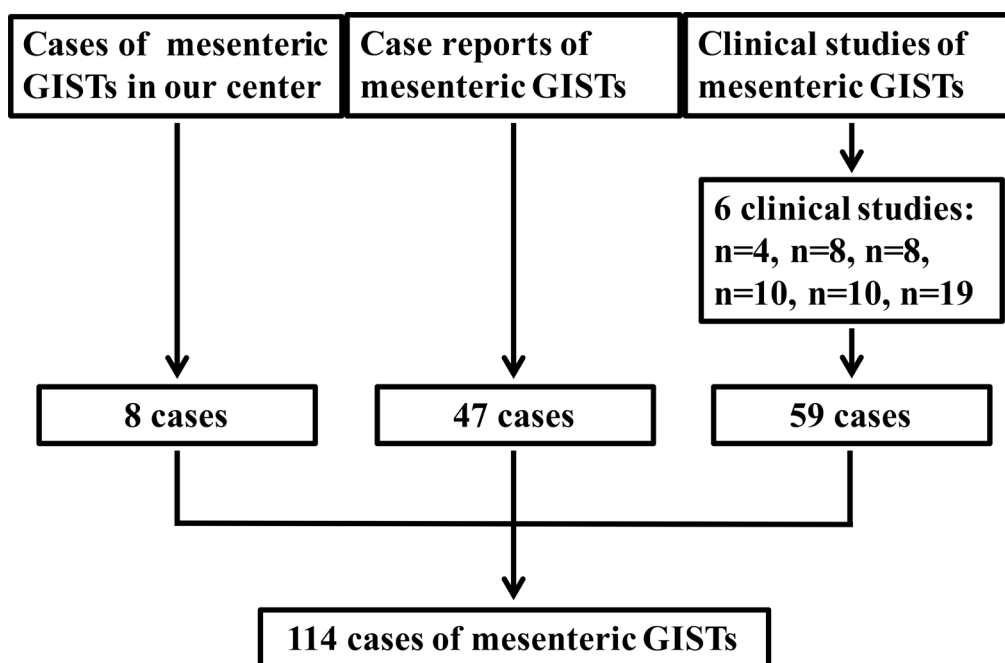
Cases of mesenteric GISTs in our center

Case reports of mesenteric GISTs

Clinical studies of mesenteric GISTs

6 clinical studies: n=4, n=8, n=8, n=10, n=10, n=19

8 cases

47 cases

59 cases

114 cases of mesenteric GISTs